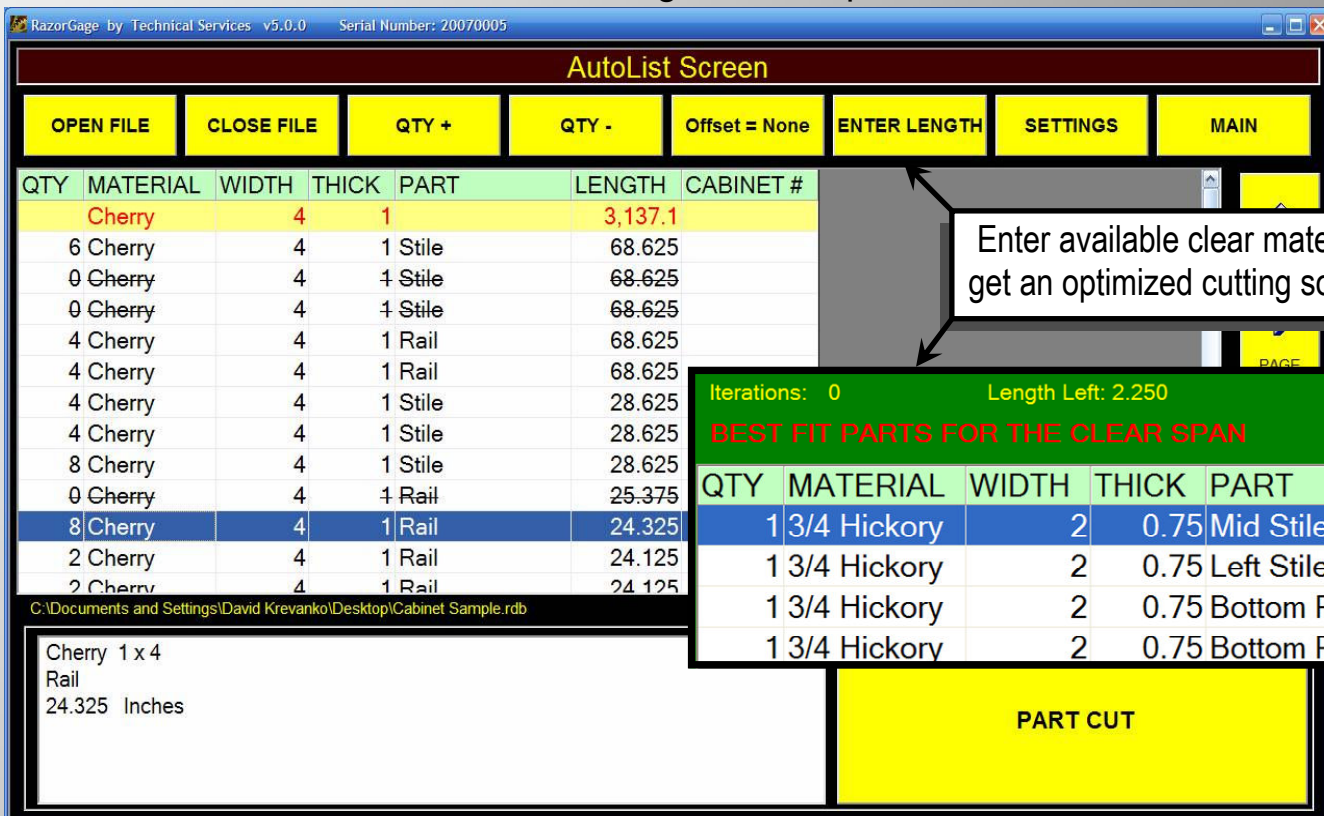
RazorGage by Technical Services v5.0.0 Serial Number: 20070005

AutoList Screen

OPEN FILE
CLOSE FILE
QTY +
QTY -
Offset = None
ENTER LENGTH
SETTINGS
MAIN

| QTY | MATERIAL | WIDTH | THICK | PART | LENGTH | CABINET # |
|---|---|---|---|---|---|---|
| | Cherry | 4 | 1 | | 3,137.1 | |
| 6 | Cherry | 4 | 1 | Stile | 68.625 | |
| 0 | Cherry | 4 | 1 | Stile | 68.625 | |
| 0 | Cherry | 4 | 1 | Stile | 68.625 | |
| 4 | Cherry | 4 | 1 | Rail | 68.625 | |
| 4 | Cherry | 4 | 1 | Rail | 68.625 | |
| 4 | Cherry | 4 | 1 | Stile | 28.625 | |
| 4 | Cherry | 4 | 1 | Stile | 28.625 | |
| 8 | Cherry | 4 | 1 | Stile | 28.625 | |
| 0 | Cherry | 4 | 1 | Rail | 25.375 | |
| 8 | Cherry | 4 | 1 | Rail | 24.325 | |
| 2 | Cherry | 4 | 1 | Rail | 24.125 | |
| 2 | Cherry | 4 | 1 | Rail | 24.125 | |

C:\Documents and Settings\David Krevanko\Desktop\Cabinet Sample.rdb

Cherry 1 x 4
Rail
24.325 Inches

Enter available clear mate
get an optimized cutting sc

PAGE

Iterations: 0 Length Left: 2.250
BEST FIT PARTS FOR THE CLEAR SPAN

| QTY | MATERIAL | WIDTH | THICK | PART |
|---|---|---|---|---|
| 1 | 3/4 Hickory | 2 | 0.75 | Mid Stile |
| 1 | 3/4 Hickory | 2 | 0.75 | Left Stile |
| 1 | 3/4 Hickory | 2 | 0.75 | Bottom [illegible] |
| 1 | 3/4 Hickory | 2 | 0.75 | Bottom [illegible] |

PART CUT